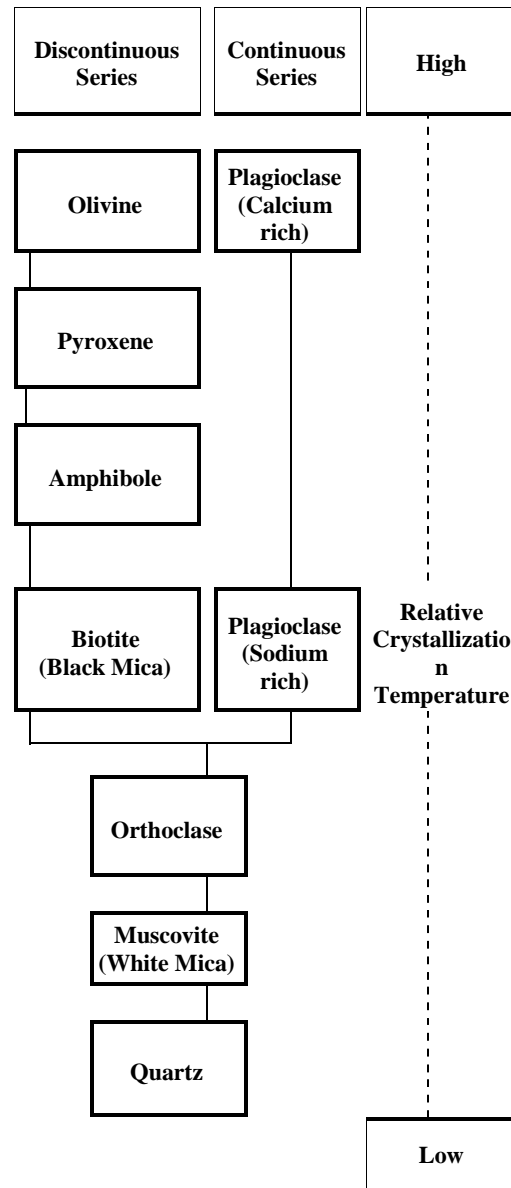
Discontinuous Series

Continuous Series

High

Olivine

Plagioclase (Calcium rich)

Pyroxene

Amphibole

Biotite (Black Mica)

Plagioclase (Sodium rich)

Relative Crystallizatio n Temperature

Orthoclase

Muscovite (White Mica)

Quartz

Low